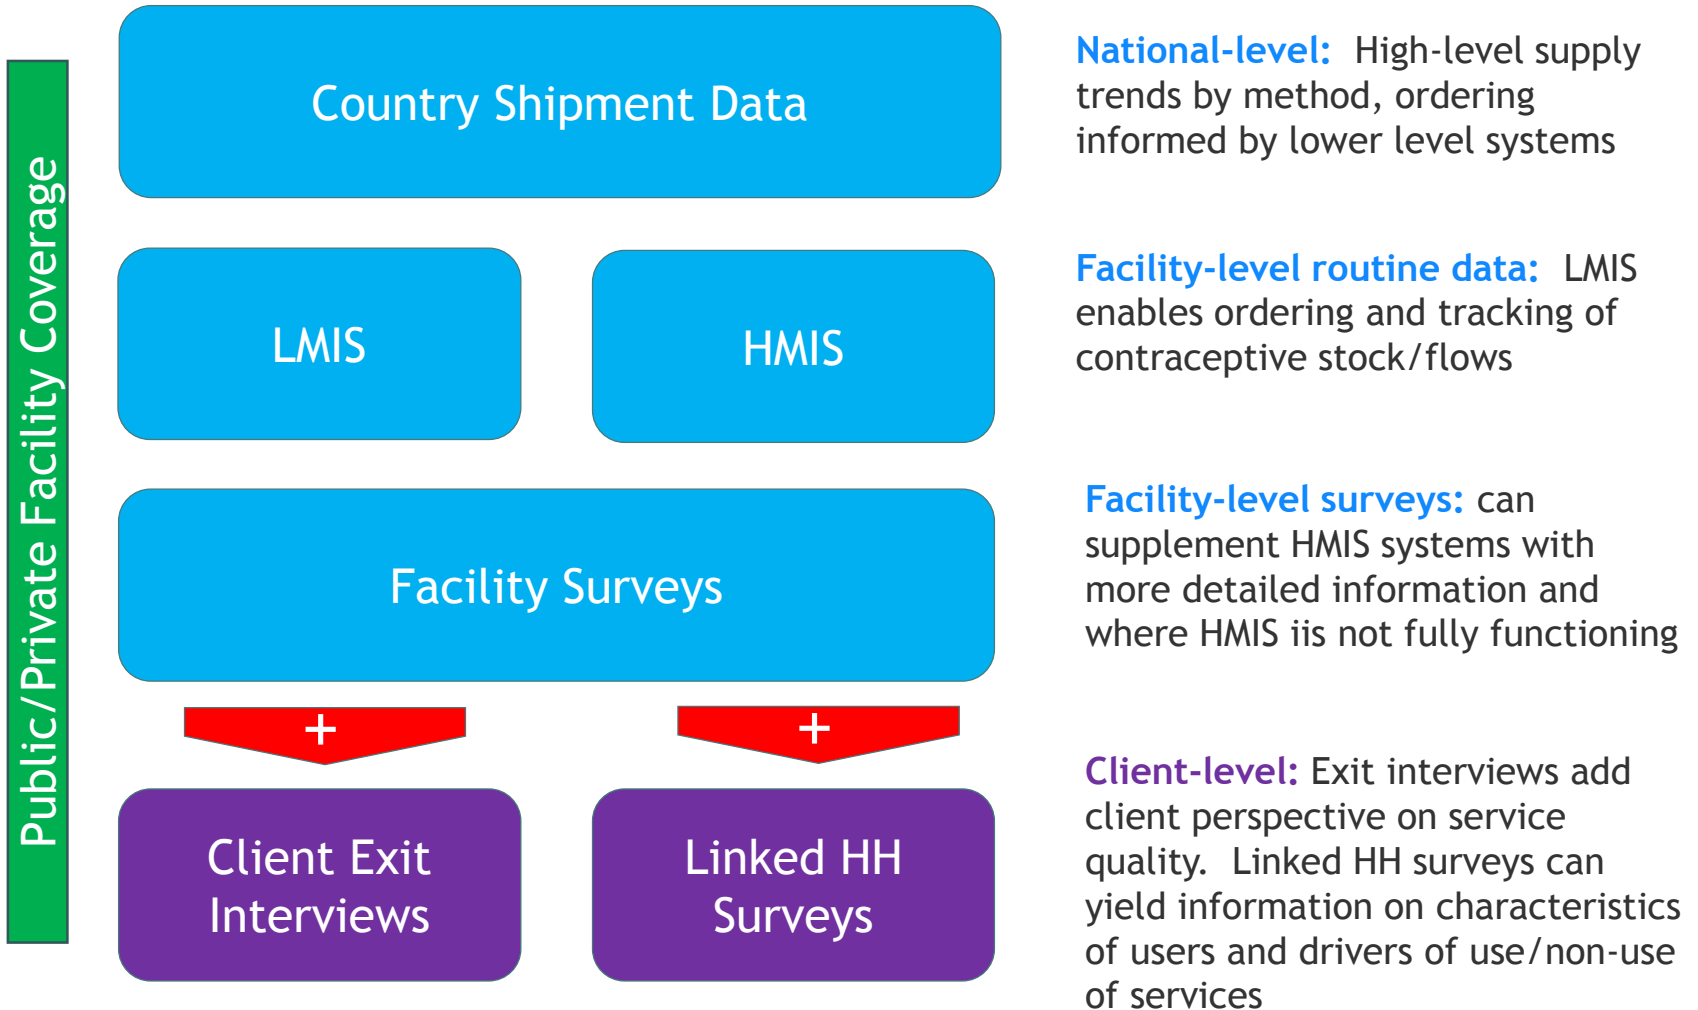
Public/Private Facility Coverage

Country Shipment Data

LMIS

HMIS

Facility Surveys

+

+

Client Exit Interviews

Linked HH Surveys

National-level: High-level supply trends by method, ordering informed by lower level systems

Facility-level routine data: LMIS enables ordering and tracking of contraceptive stock/flows

Facility-level surveys: can supplement HMIS systems with more detailed information and where HMIS iis not fully functioning

Client-level: Exit interviews add client perspective on service quality. Linked HH surveys can yield information on characteristics of users and drivers of use/non-use of services